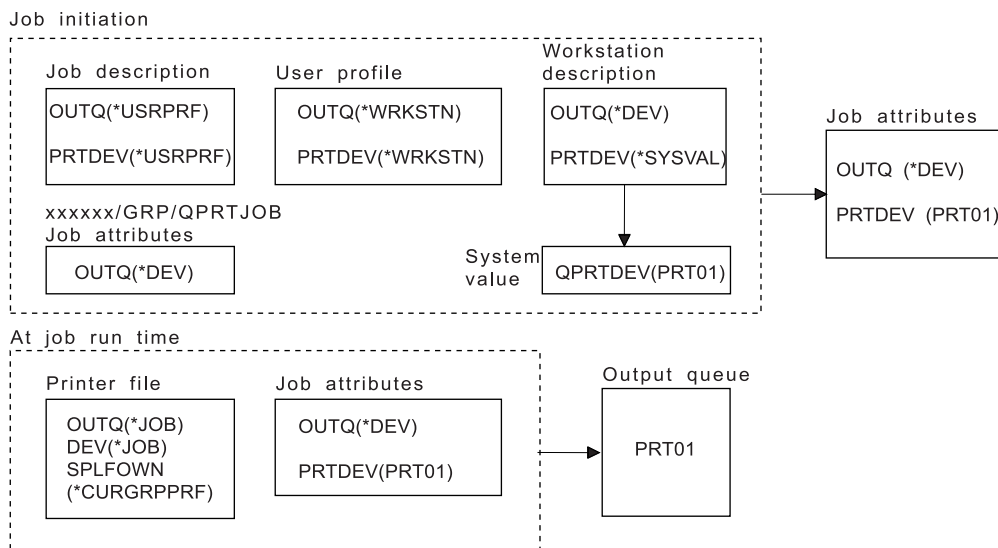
Job initiation

Job description
OUTQ(*USRPRF)
PRTDEV(*USRPRF)

User profile
OUTQ(*WRKSTN)
PRTDEV(*WRKSTN)

Workstation description
OUTQ(*DEV)
PRTDEV(*SYSVAL)

xxxxxx/GRP/QPRTJOB
Job attributes
OUTQ(*DEV)

System value
QPRTDEV(PRT01)

Job attributes
OUTQ (*DEV)
PRTDEV (PRT01)

At job run time

Printer file
OUTQ(*JOB)
DEV(*JOB)
SPLFOWN
(*CURGRPPRF)

Job attributes
OUTQ(*DEV)
PRTDEV(PRT01)

Output queue
PRT01